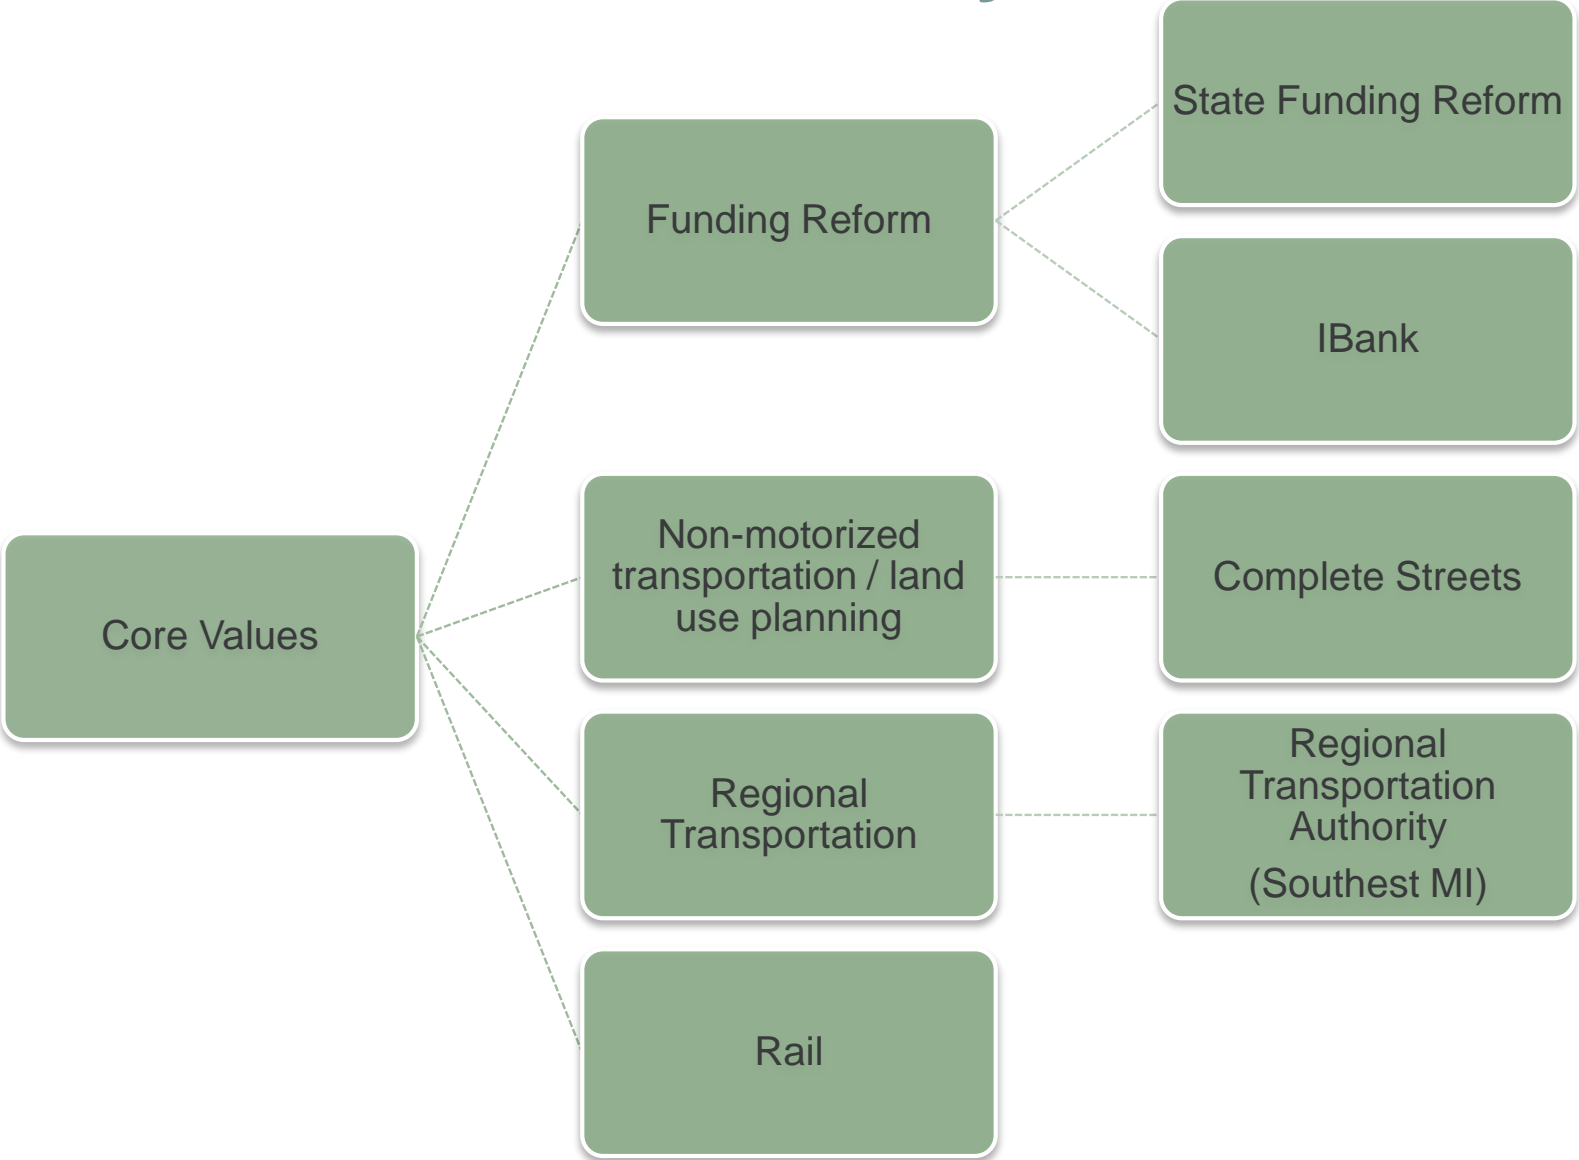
Core Values

Funding Reform

State Funding Reform

IBank

Non-motorized transportation / land use planning

Complete Streets

Regional Transportation

Regional Transportation Authority

(Southest MI)

Rail